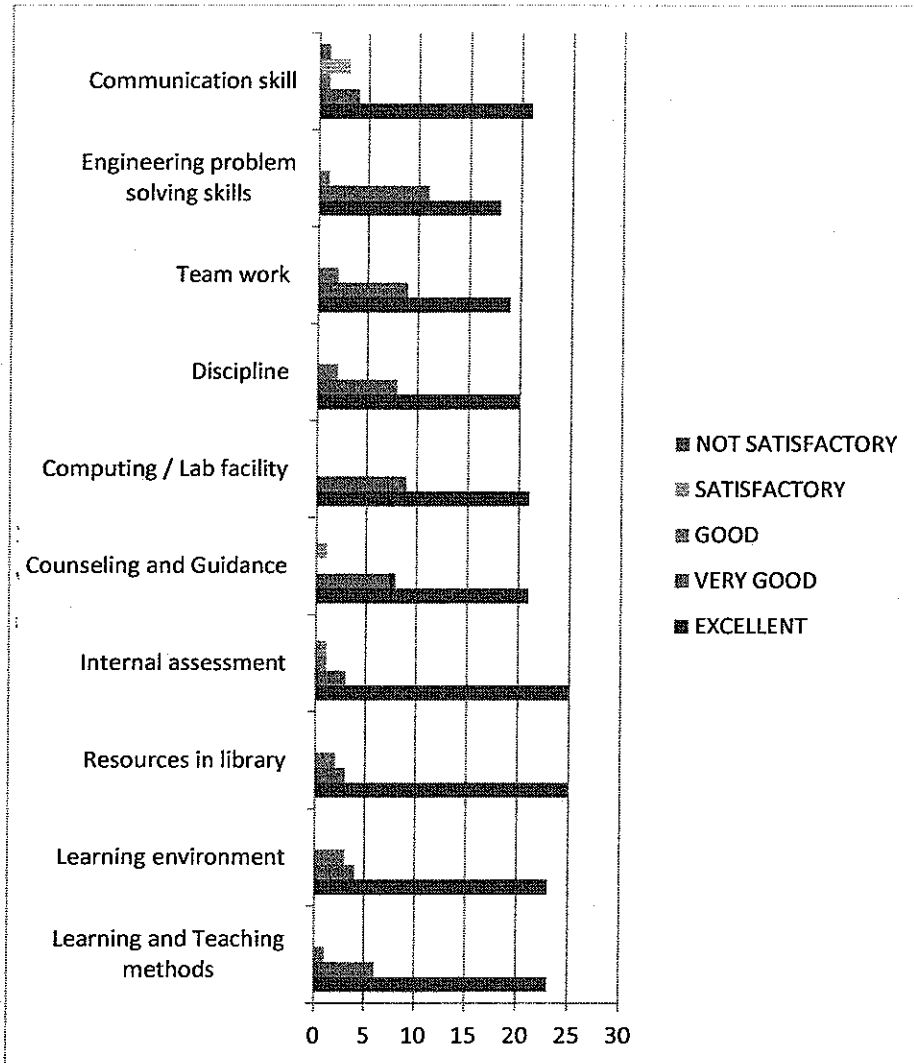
Communication skill

Engineering problem solving skills

Team work

Discipline

Computing / Lab facility

Counseling and Guidance

Internal assessment

Resources in library

Learning environment

Learning and Teaching methods

0 5 10 15 20 25 30

NOT SATISFACTORY
SATISFACTORY
GOOD
VERY GOOD
EXCELLENT